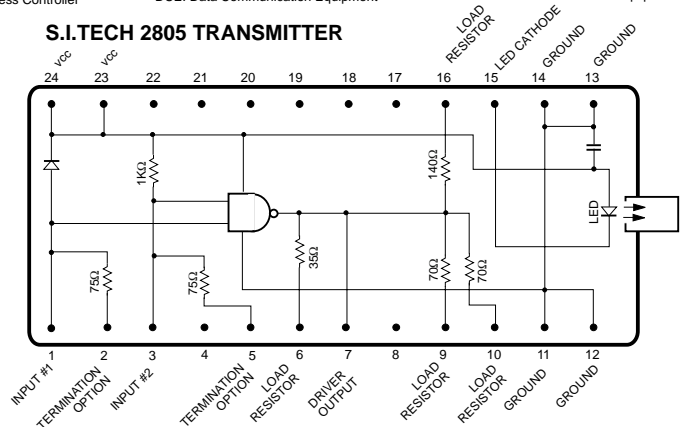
ess Controller DCE: Data Communication Equipment

S.I.TECH 2805 TRANSMITTER

VCC VCC LOAD RESISTOR LED CATHODE GROUND GROUND

24 23 22 21 20 19 18 17 16 15 14 13

1KΩ

140Ω

LED

75Ω

75Ω

35Ω

70Ω

70Ω

1 2 3 4 5 6 7 8 9 10 11 12

INPUT #1 TERMINATION OPTION INPUT #2 TERMINATION OPTION LOAD RESISTOR DRIVER OUTPUT LOAD RESISTOR LOAD RESISTOR GROUND GROUND